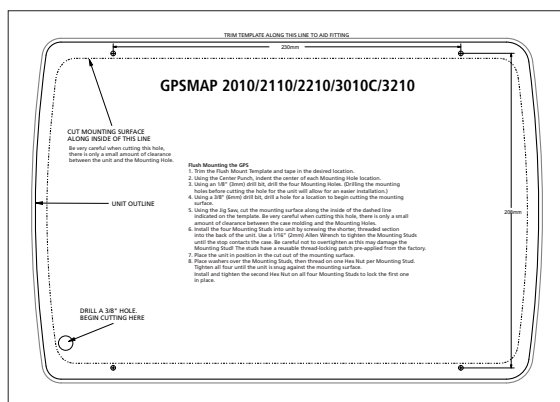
TRIM TEMPLATE ALONG THIS LINE TO AID FITTING

230mm

GPSMAP 2010/2110/2210/3010C/3210

CUT MOUNTING SURFACE ALONG INSIDE OF THIS LINE

Be very careful when cutting this hole, there is only a small amount of clearance between the unit and the Mounting Hole.

UNIT OUTLINE

Flush Mounting the GPS
1. Trim the Flush Mount Template and tape in the desired location.
2. Using the Center Punch, indent the center of each Mounting Hole location.
3. Using an 1/8" (3mm) drill bit, drill the four Mounting Holes. (Drilling the mounting holes before cutting the hole for the unit will allow for an easier installation.)
4. Using a 3/8" (6mm) drill bit, drill a hole for a location to begin cutting the mounting surface.
5. Using the Jig Saw, cut the mounting surface along the inside of the dashed line indicated on the template. Be very careful when cutting this hole, there is only a small amount of clearance between the case molding and the Mounting Holes.
6. Install the four Mounting Studs into unit by screwing the shorter, threaded section into the back of the unit. Use a 1/16" (2mm) Allen Wrench to tighten the Mounting Studs until the stop contacts the case. Be careful not to overtighten as this may damage the Mounting Stud! The studs have a reusable thread-locking patch pre-applied from the factory.
7. Place the unit in position in the cut out of the mounting surface.
8. Place washers over the Mounting Studs, then thread on one Hex Nut per Mounting Stud. Tighten all four until the unit is snug against the mounting surface. Install and tighten the second Hex Nut on all four Mounting Studs to lock the first one in place.

200mm

DRILL A 3/8" HOLE. BEGIN CUTTING HERE